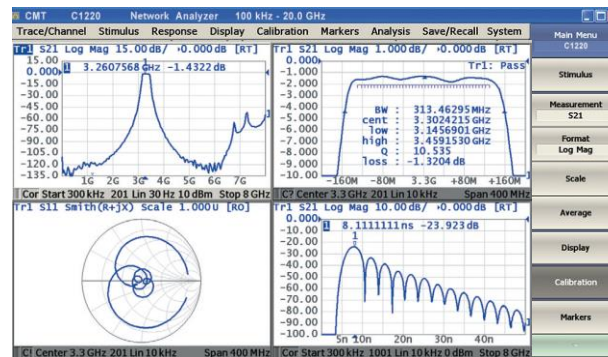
CMT C1220 Network Analyzer 100 kHz - 20.0 GHz

Trace/Channel Stimulus Response Display Calibration Markers Analysis Save/Recall System

Tr1 S21 Log Mag 15.00dB/ ▸0.000dB [RT]
15.00
0.000
-15.00
-30.00
-45.00
-60.00
-75.00
-90.00
-105.0
-120.0
-135.0
1 3.2607568 GHz -1.4322 dB
1G 2G 3G 4G 5G 6G 7G
Cor Start 300 kHz 201 Lin 30 Hz 10 dBm Stop 8 GHz

Tr1 S21 Log Mag 1.000dB/ ▸0.000dB [RT]
0.000
-1.000
-2.000
-3.000
-4.000
-5.000
-6.000
-7.000
-8.000
-9.000
-10.00
Tr1: Pass
BW : 313.46295 MHz
cent : 3.3024215 GHz
low : 3.1456901 GHz
high : 3.4591530 GHz
Q : 10.535
loss : -1.3204 dB
-160M -80M 3.3G +80M +160M
C? Center 3.3 GHz 201 Lin 10 kHz Span 400 MHz

Tr1 S11 Smith(R+jX) Scale 1.000U [RO]
C! Center 3.3 GHz 201 Lin 10 kHz Span 400 MHz

Tr1 S21 Log Mag 10.00dB/ ▸0.000dB [RT]
0.000
-10.00
-20.00
-30.00
-40.00
-50.00
-60.00
-70.00
-80.00
-90.00
-100.0
1 8.1111111 ns -23.923 dB
5n 10n 20n 30n 40n
Cor Start 300 kHz 1001 Lin 10 kHz 0 dBm Stop 8 GHz

Main Menu
C1220
Stimulus
Measurement
S21
Format
Log Mag
Scale
Average
Display
Calibration
Markers